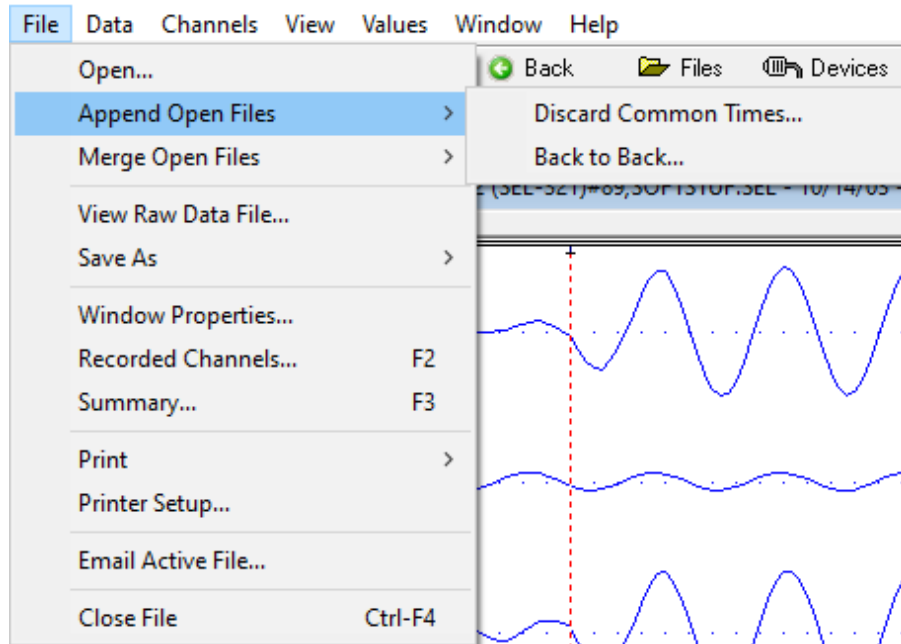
File Data Channels View Values Window Help

Back Files Devices

Open...

Append Open Files >

Merge Open Files >

Discard Common Times...

Back to Back...

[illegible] (SEL-321)#69,SOFTSTUF.SEL - 10/14/05 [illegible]

View Raw Data File...

Save As >

Window Properties...

Recorded Channels... F2

Summary... F3

Print >

Printer Setup...

Email Active File...

Close File Ctrl-F4